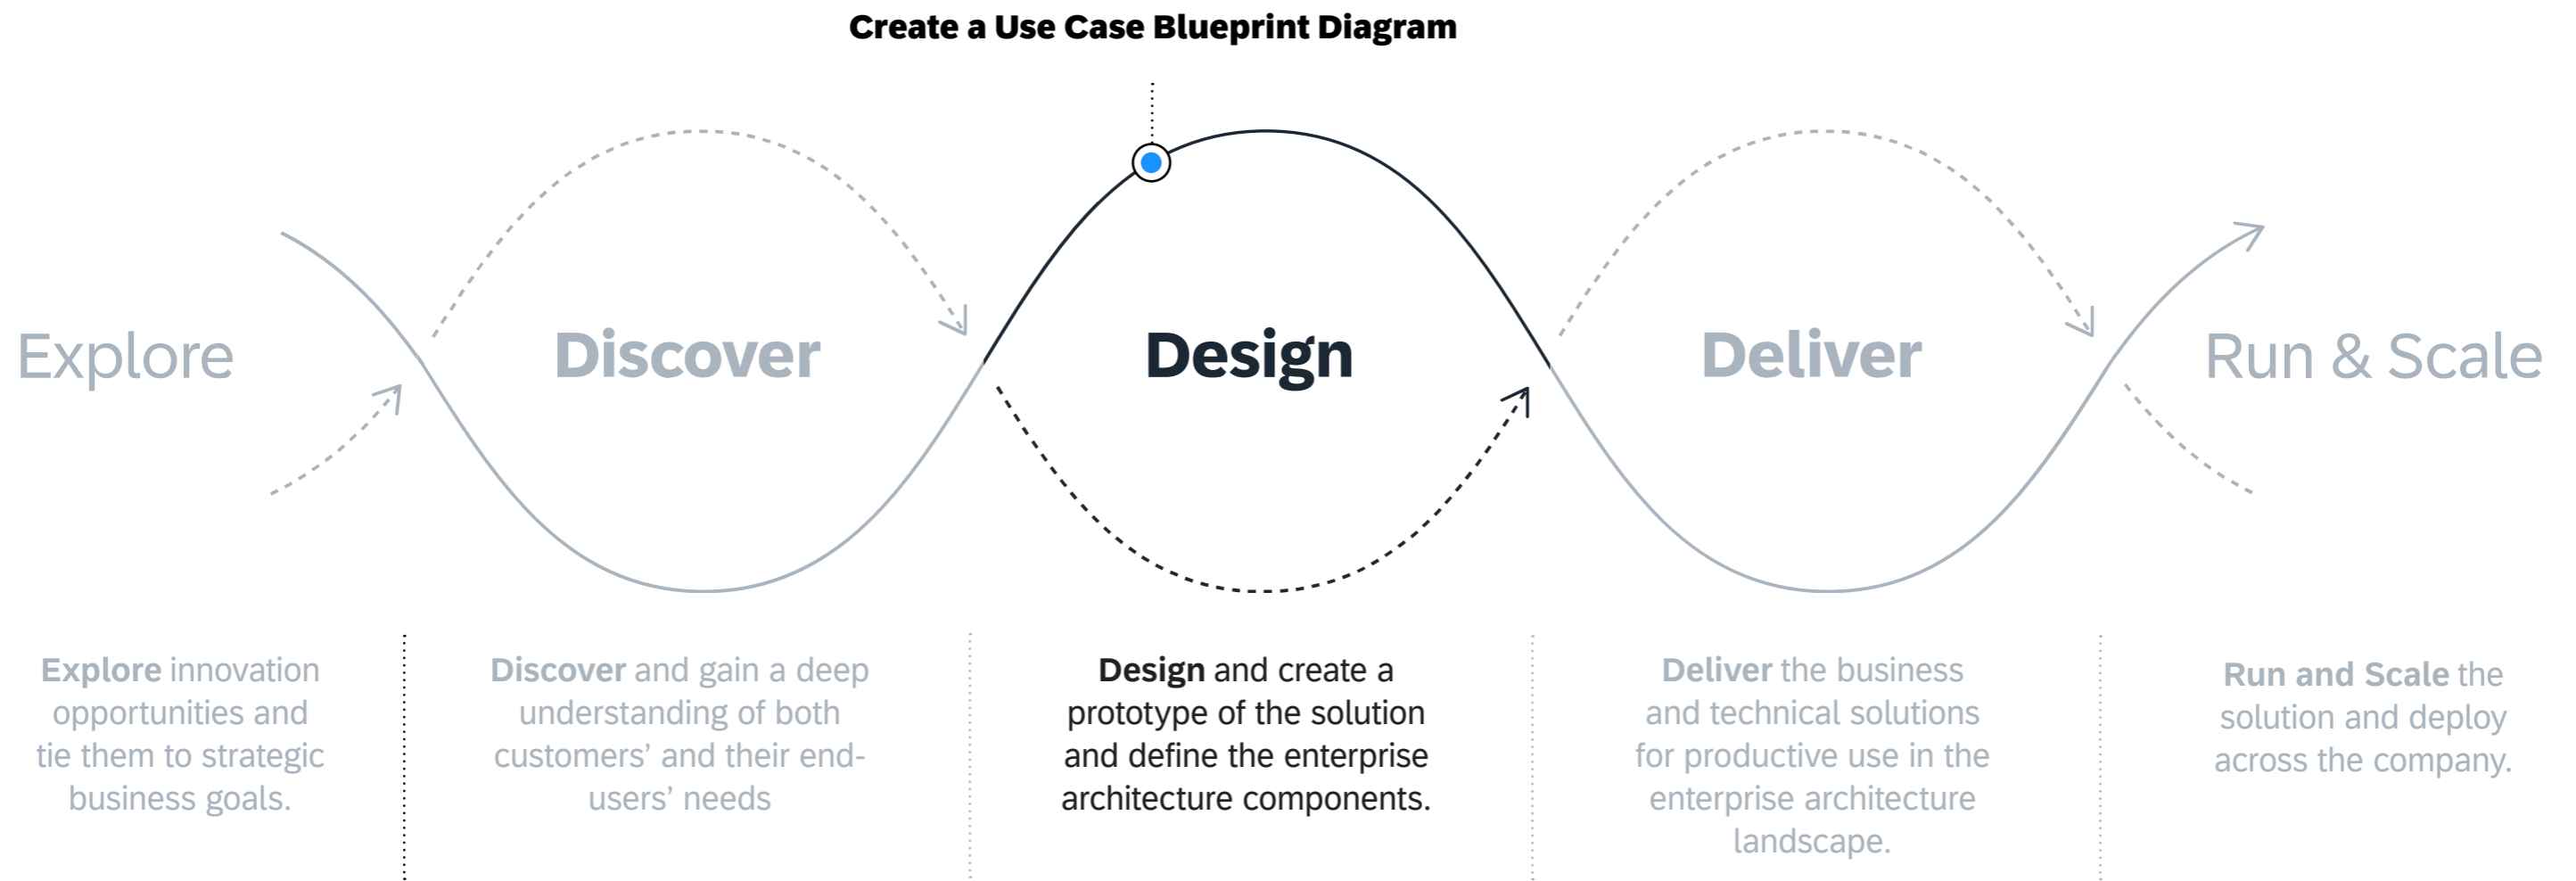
Create a Use Case Blueprint Diagram

Explore

Discover

Design

Deliver

Run & Scale

Explore innovation opportunities and tie them to strategic business goals.

Discover and gain a deep understanding of both customers' and their end-users' needs

Design and create a prototype of the solution and define the enterprise architecture components.

Deliver the business and technical solutions for productive use in the enterprise architecture landscape.

Run and Scale the solution and deploy across the company.